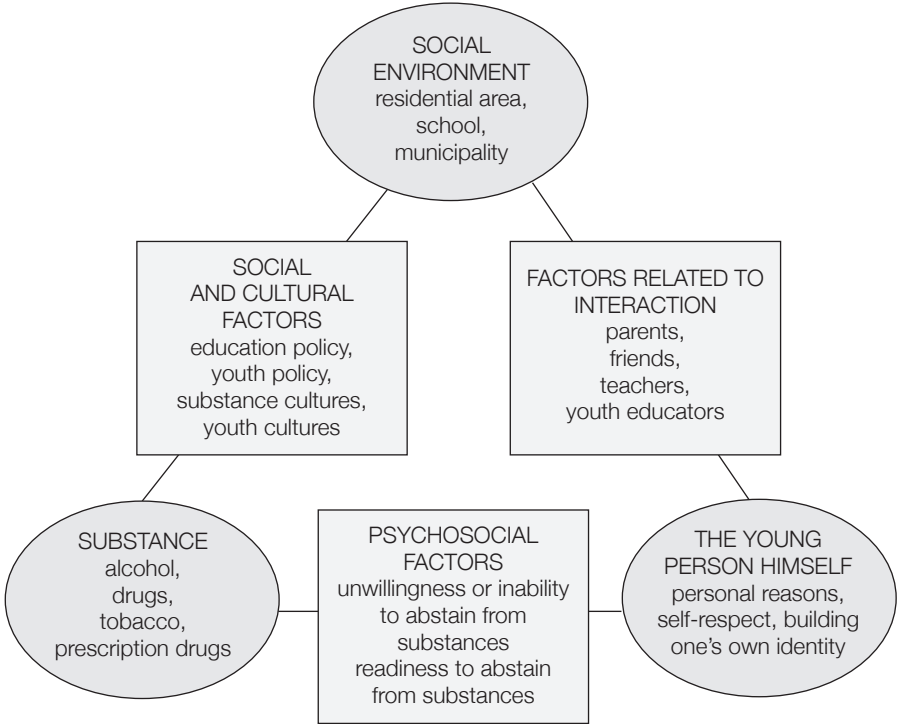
SOCIAL ENVIRONMENT
residential area, school, municipality

SOCIAL AND CULTURAL FACTORS
education policy, youth policy, substance cultures, youth cultures

FACTORS RELATED TO INTERACTION
parents, friends, teachers, youth educators

SUBSTANCE
alcohol, drugs, tobacco, prescription drugs

PSYCHOSOCIAL FACTORS
unwillingness or inability to abstain from substances
readiness to abstain from substances

THE YOUNG PERSON HIMSELF
personal reasons, self-respect, building one's own identity